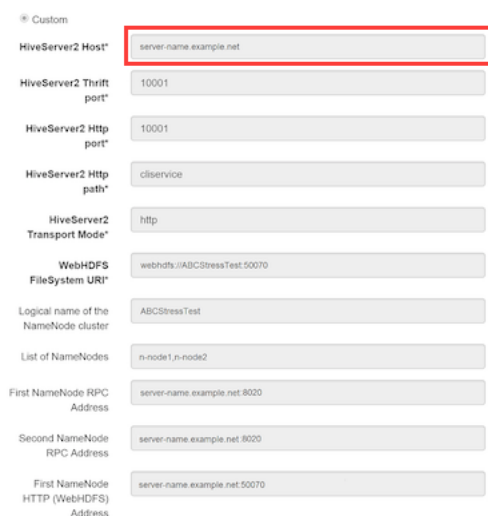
Custom

HiveServer2 Host* server-name.example.net

HiveServer2 Thrift port* 10001

HiveServer2 Http port* 10001

HiveServer2 Http path* cliservice

HiveServer2 Transport Mode* http

WebHDFS FileSystem URI* webhdfs://ABCStressTest:50070

Logical name of the NameNode cluster ABCStressTest

List of NameNodes n-node1,n-node2

First NameNode RPC Address server-name.example.net:8020

Second NameNode RPC Address server-name.example.net:8020

First NameNode HTTP (WebHDFS) Address server-name.example.net:50070